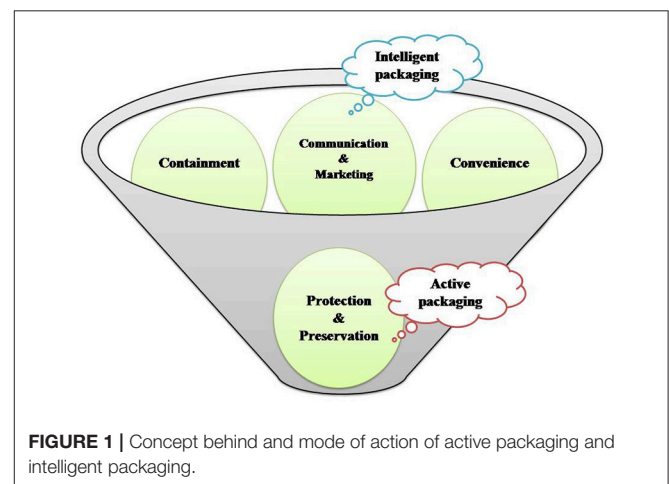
Intelligent packaging

Containment

Communication & Marketing

Convenience

Protection & Preservation

Active packaging

**FIGURE 1 |** Concept behind and mode of action of active packaging and intelligent packaging.